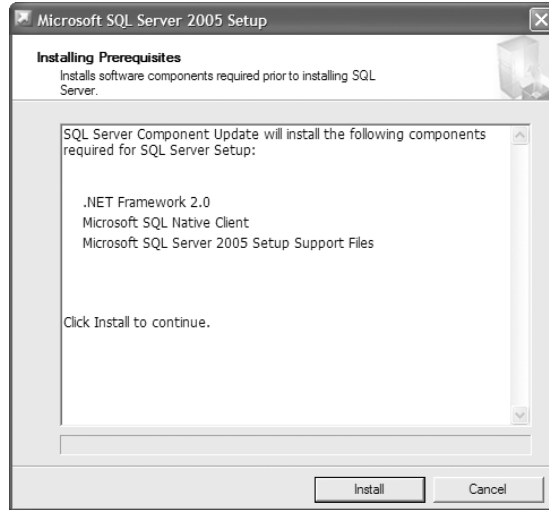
Microsoft SQL Server 2005 Setup

Installing Prerequisites
Installs software components required prior to installing SQL Server.

SQL Server Component Update will install the following components required for SQL Server Setup:

.NET Framework 2.0
Microsoft SQL Native Client
Microsoft SQL Server 2005 Setup Support Files

Click Install to continue.

Install
Cancel